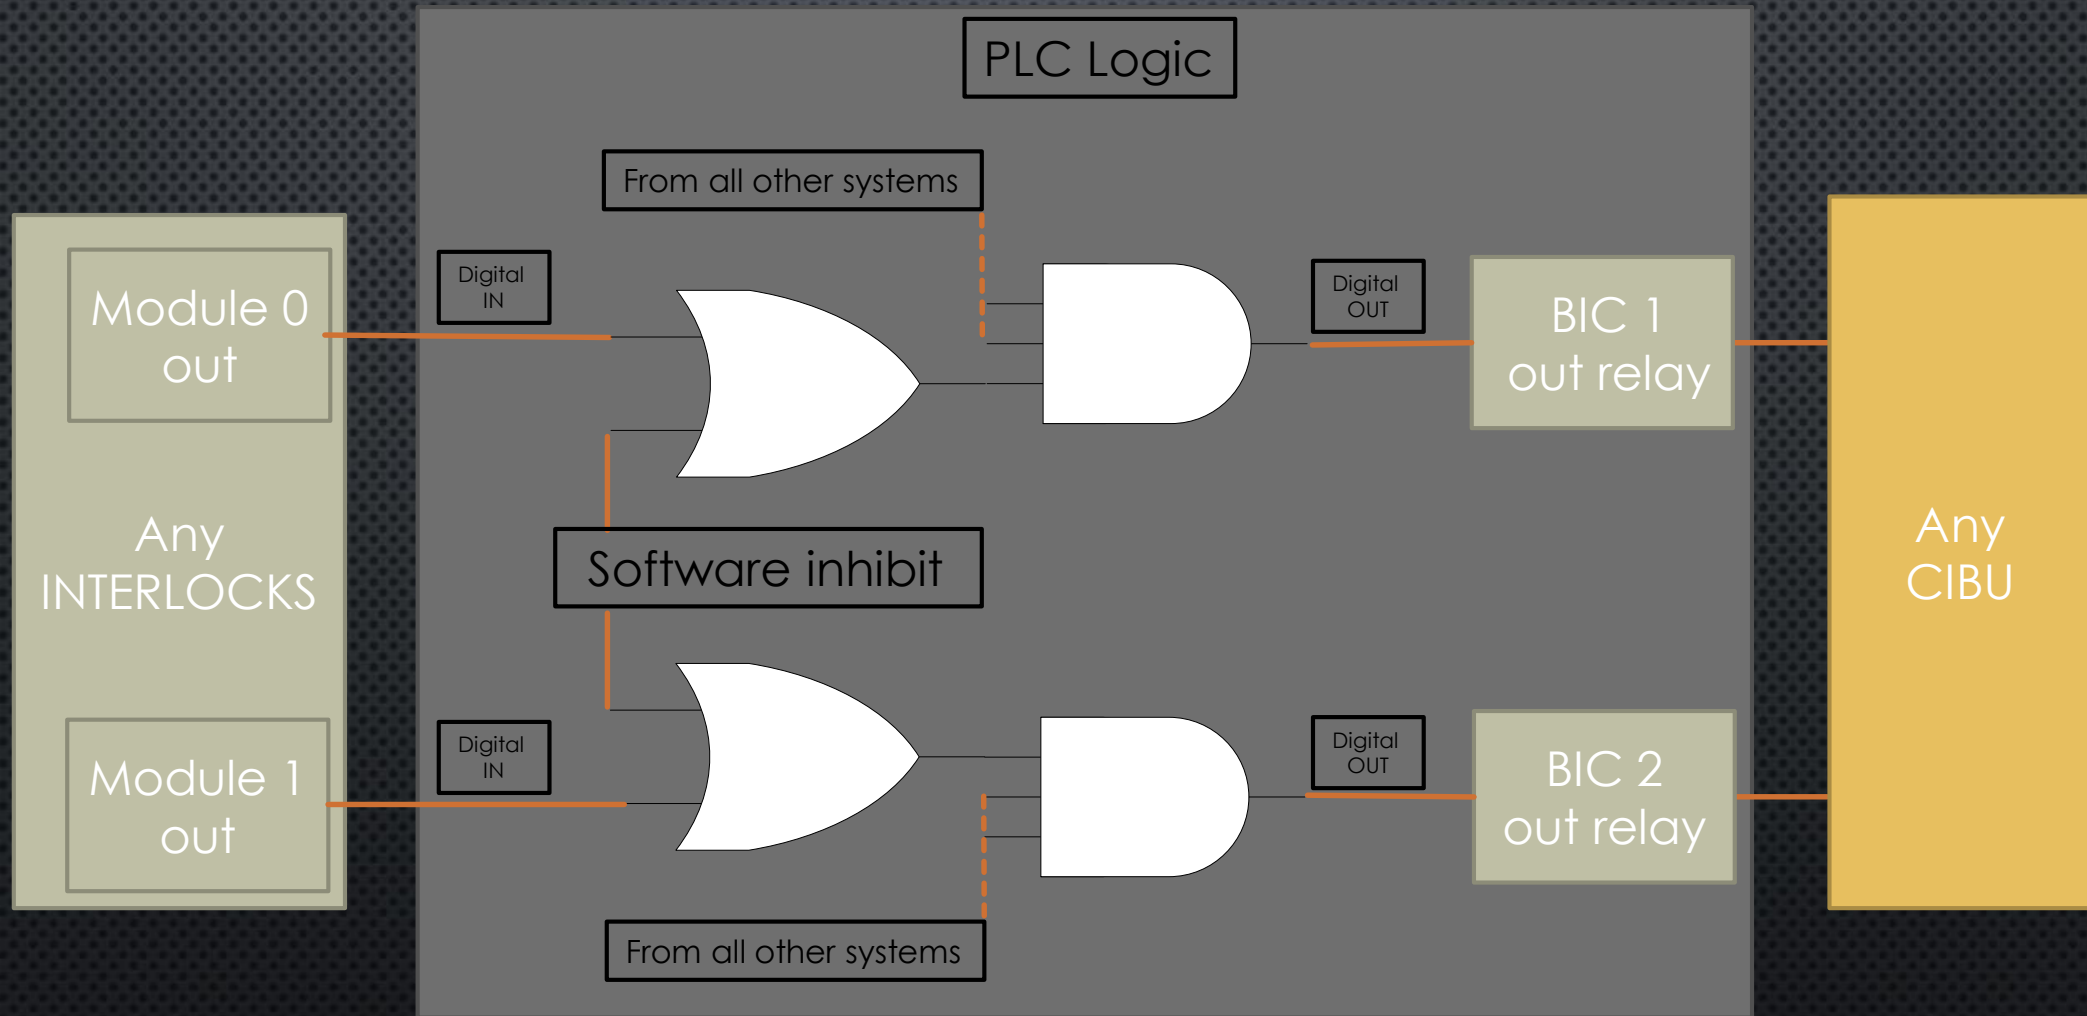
PLC Logic

From all other systems

Module 0 out

Digital IN

Digital OUT

BIC 1 out relay

Any INTERLOCKS

Software inhibit

Any CIBU

Module 1 out

Digital IN

Digital OUT

BIC 2 out relay

From all other systems